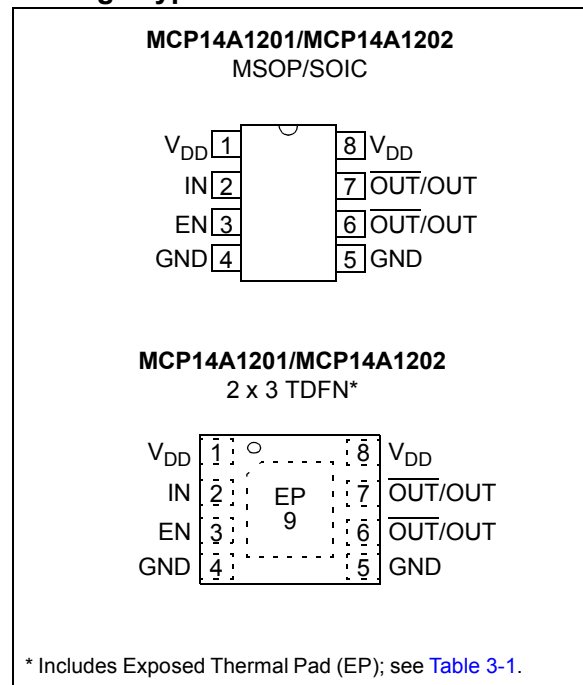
MCP14A1201/MCP14A1202
MSOP/SOIC

$V_{DD}$ 1
IN 2
EN 3
GND 4
8 $V_{DD}$
7 $\overline{OUT}$/OUT
6 $\overline{OUT}$/OUT
5 GND

MCP14A1201/MCP14A1202
2 x 3 TDFN*

$V_{DD}$ 1
IN 2
EN 3
GND 4
EP
9
8 $V_{DD}$
7 $\overline{OUT}$/OUT
6 $\overline{OUT}$/OUT
5 GND

* Includes Exposed Thermal Pad (EP); see Table 3-1.